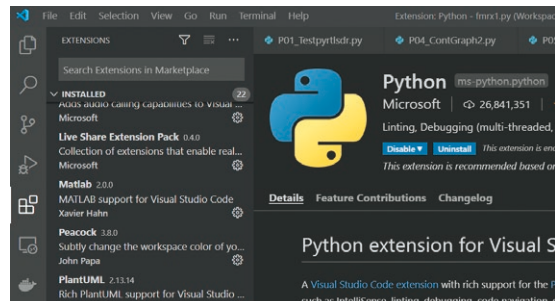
File Edit Selection View Go Run Terminal Help
Extension: Python - fmrx1.py (Works

EXTENSIONS

Search Extensions in Marketplace

INSTALLED 22

Adds audio calling capabilities to Visual ...
Microsoft

Live Share Extension Pack 0.4.0
Collection of extensions that enable real...
Microsoft

Matlab 2.0.0
MATLAB support for Visual Studio Code
Xavier Hahn

Peacock 3.8.0
Subtly change the workspace color of yo...
John Papa

PlantUML 2.13.14
Rich PlantUML support for Visual Studio ...

P01_Testpyrtlsdr.py
P04_ContGraph2.py
P0

Python ms-python.python
Microsoft | 26,841,351 |
Linting, Debugging (multi-threaded,
Disable ▾ Uninstall This extension is en
This extension is recommended based o

Details Feature Contributions Changelog

Python extension for Visual S

A Visual Studio Code extension with rich support for the
such as IntelliSense, linting, debugging, code navigation